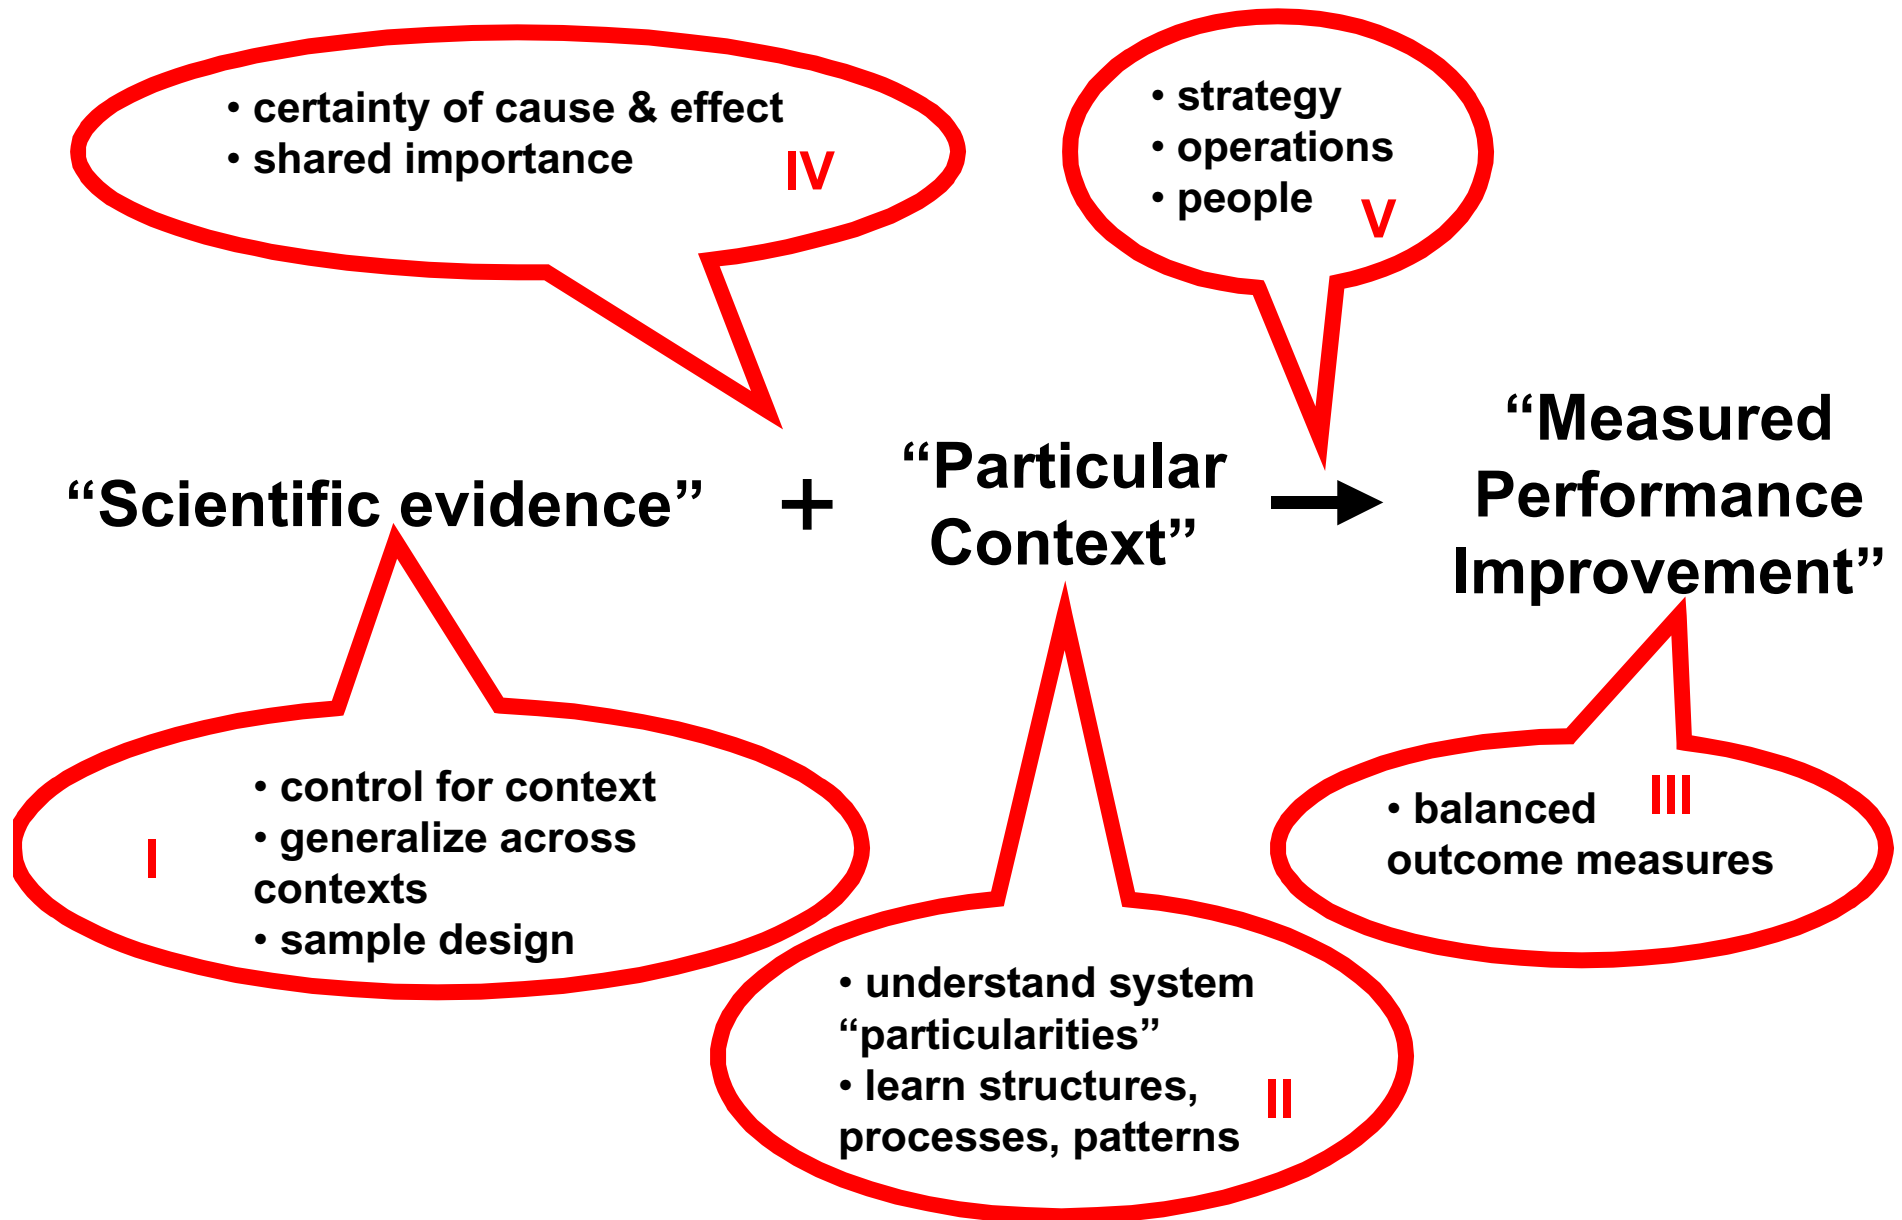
• certainty of cause & effect
• shared importance
IV

• strategy
• operations
• people
V

“Scientific evidence” + “Particular Context” → “Measured Performance Improvement”

I
• control for context
• generalize across contexts
• sample design

• understand system “particularities”
• learn structures, processes, patterns
II

• balanced outcome measures
III